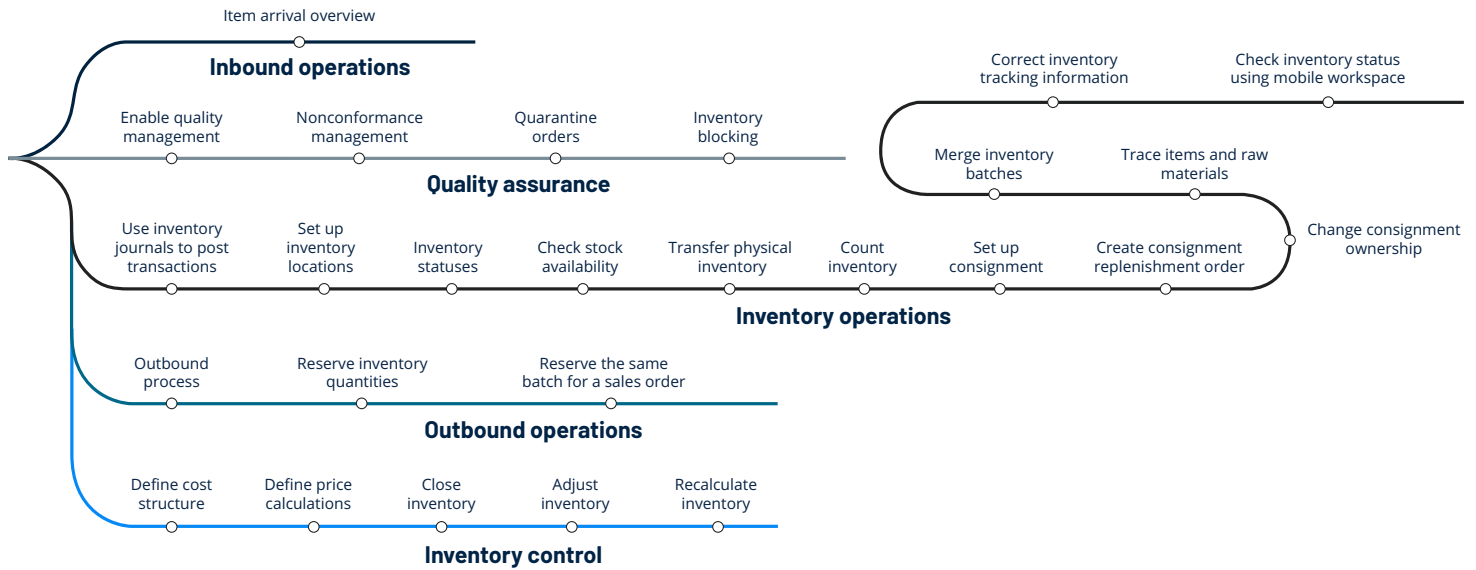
Item arrival overview

Inbound operations

Enable quality management

Nonconformance management

Quarantine orders

Inventory blocking

Quality assurance

Correct inventory tracking information

Check inventory status using mobile workspace

Merge inventory batches

Trace items and raw materials

Change consignment ownership

Use inventory journals to post transactions

Set up inventory locations

Inventory statuses

Check stock availability

Transfer physical inventory

Count inventory

Set up consignment

Create consignment replenishment order

Inventory operations

Outbound process

Reserve inventory quantities

Reserve the same batch for a sales order

Outbound operations

Define cost structure

Define price calculations

Close inventory

Adjust inventory

Recalculate inventory

Inventory control